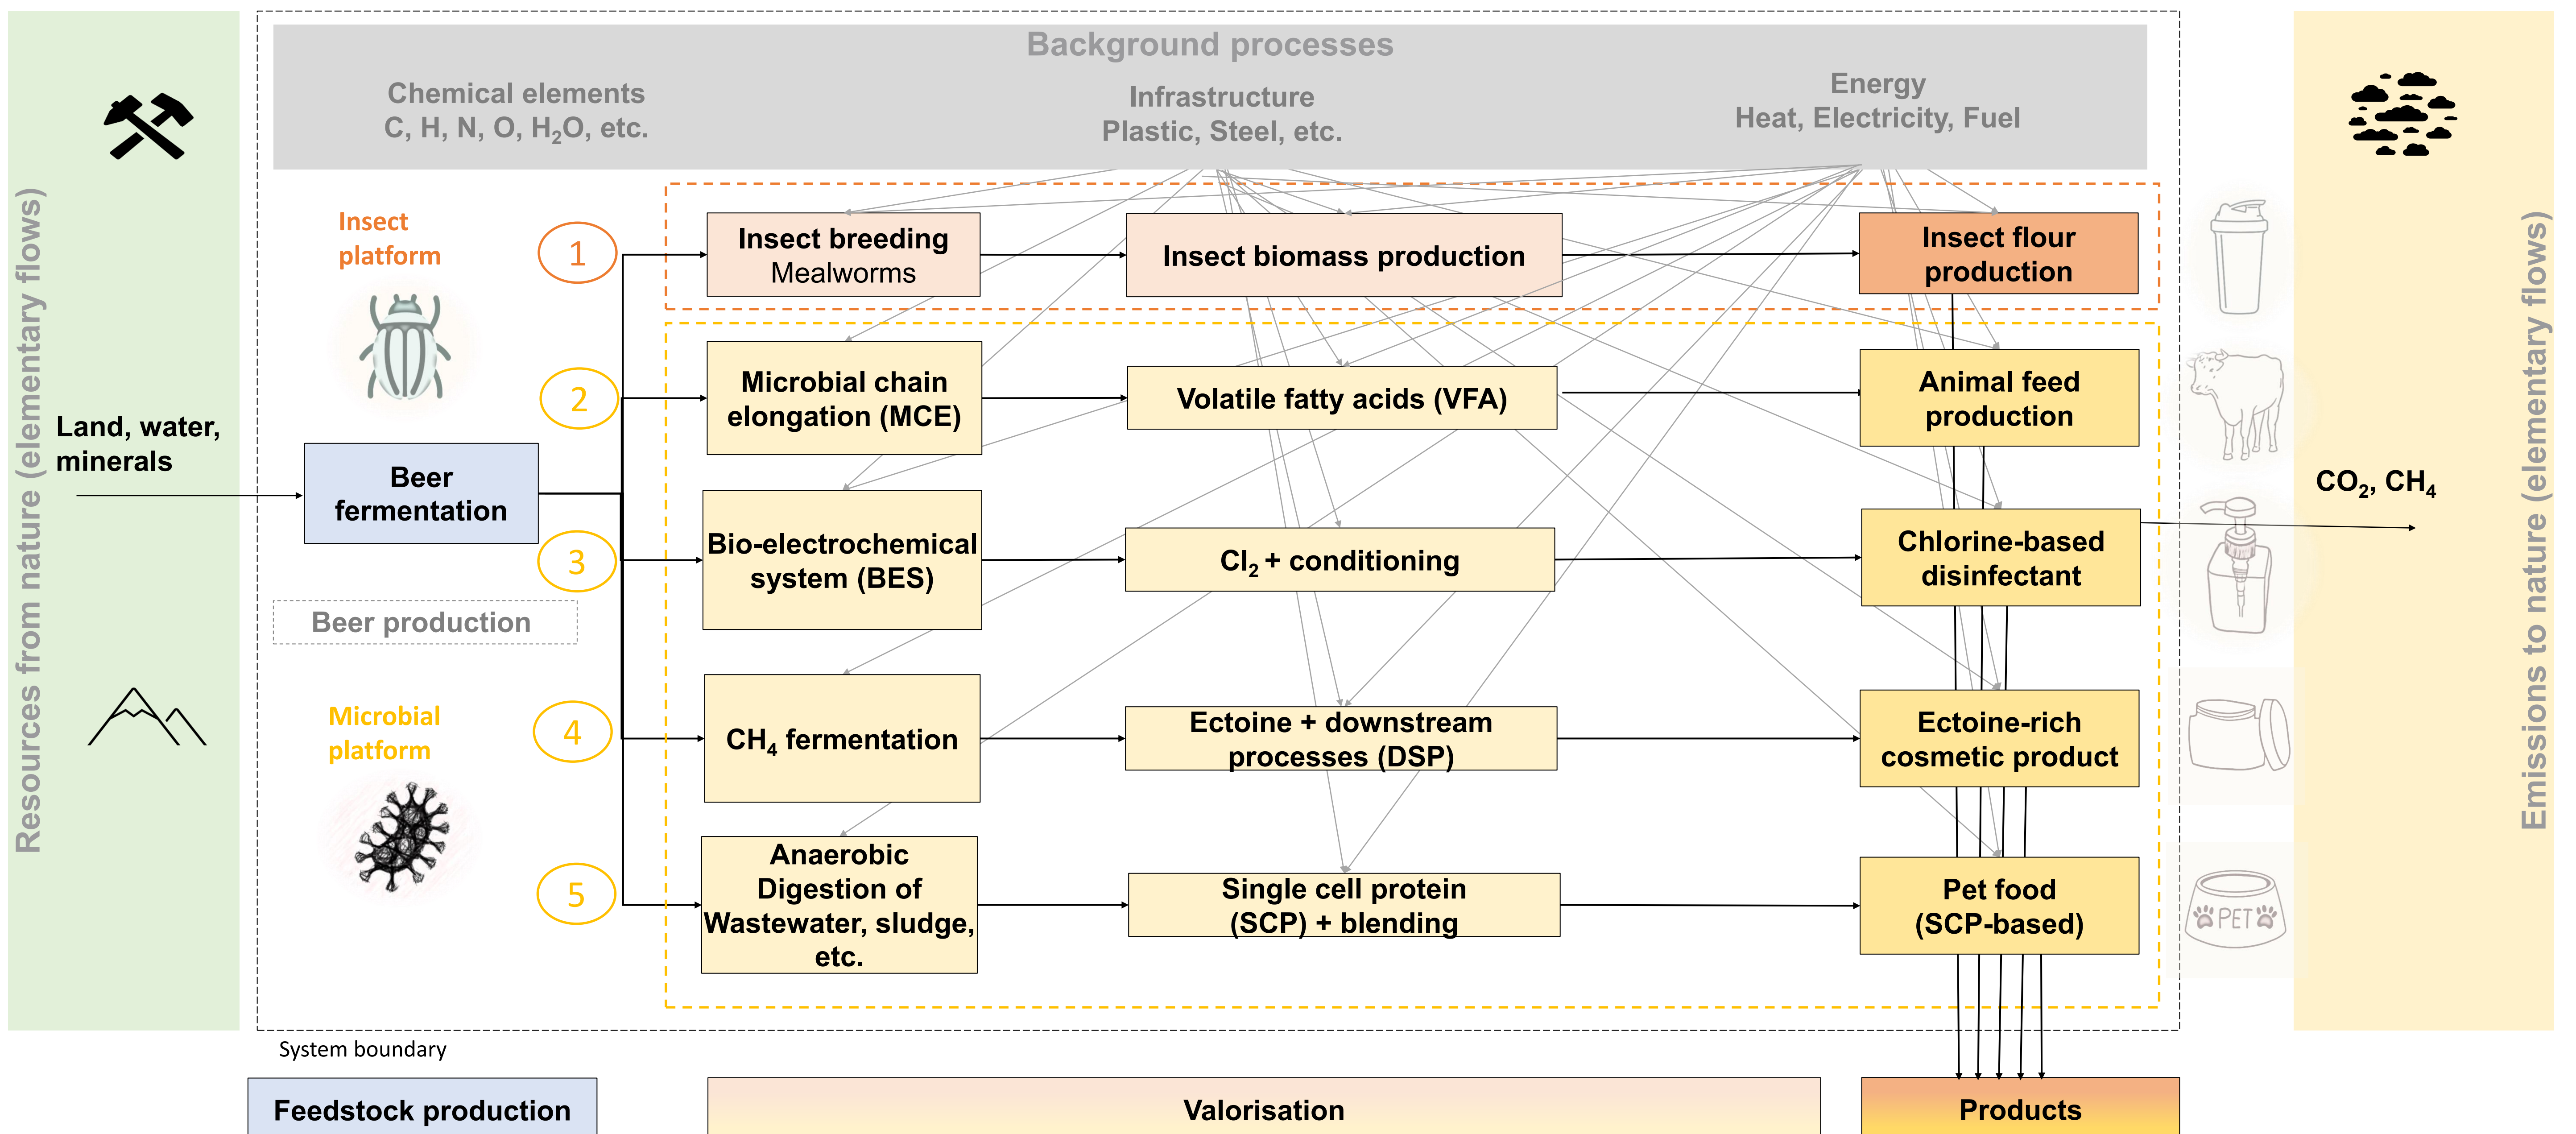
Resources from nature (elementary flows)

Background processes

Chemical elements
C, H, N, O, $H_2O$, etc.

Infrastructure
Plastic, Steel, etc.

Energy
Heat, Electricity, Fuel

Insect platform

1

Insect breeding
Mealworms

Insect biomass production

Insect flour production

2

Microbial chain elongation (MCE)

Volatile fatty acids (VFA)

Animal feed production

Land, water, minerals

Beer fermentation

3

Bio-electrochemical system (BES)

$Cl_2$ + conditioning

Chlorine-based disinfectant

$CO_2$, $CH_4$

Beer production

Microbial platform

4

$CH_4$ fermentation

Ectoine + downstream processes (DSP)

Ectoine-rich cosmetic product

5

Anaerobic Digestion of Wastewater, sludge, etc.

Single cell protein (SCP) + blending

Pet food (SCP-based)

PET

Emissions to nature (elementary flows)

System boundary

Feedstock production

Valorisation

Products